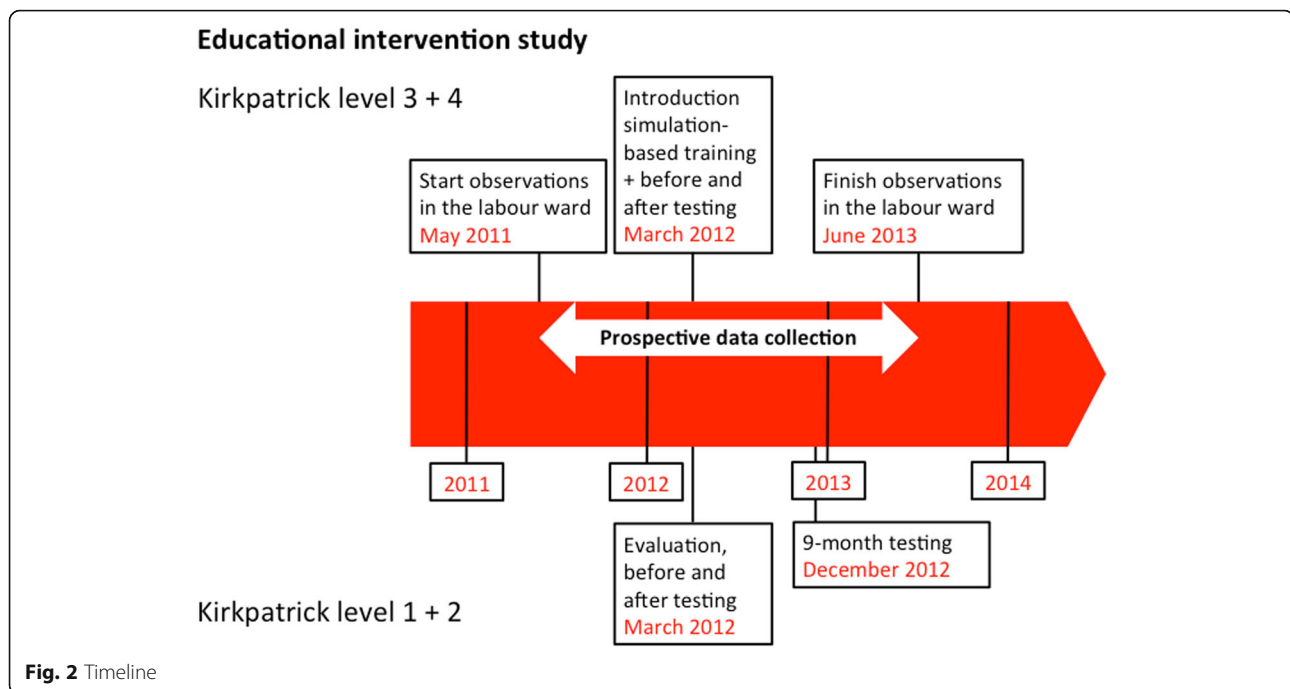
Educational intervention study

Kirkpatrick level 3 + 4

Start observations in the labour ward
May 2011

Introduction simulation-based training + before and after testing
March 2012

Finish observations in the labour ward
June 2013

Prospective data collection

2011

2012

2013

2014

Evaluation, before and after testing
March 2012

9-month testing
December 2012

Kirkpatrick level 1 + 2

Fig. 2 Timeline